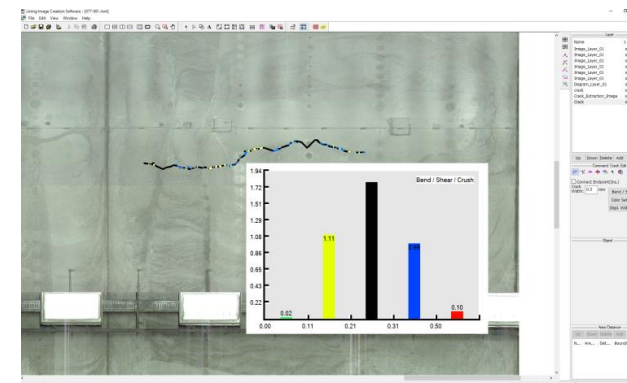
Lining Image Creation Software - [077-001.lnd]
File Edit View Window Help

Bend / Shear / Crush

1.94
1.72
1.51
1.29
1.08
0.86
0.65
0.43
0.22

0.02
1.11
0.84
0.10

0.00 0.11 0.21 0.31 0.50

Layer
Name
Image_Layer_01
Image_Layer_01
Image_Layer_01
Image_Layer_01
Image_Layer_01
Image_Layer_01
Diagram_Layer_01
crack
Crack_Extraction_Image
Crack

Up Down Delete Add
Connect Crack Edit
Connect Endpoint(Inv.)
Crack Width 0.2 mm
Bend /
Color Set
Dept. Wid

Band

Area Distance
Up Down Delete Add
N... Are... Dist... Bound